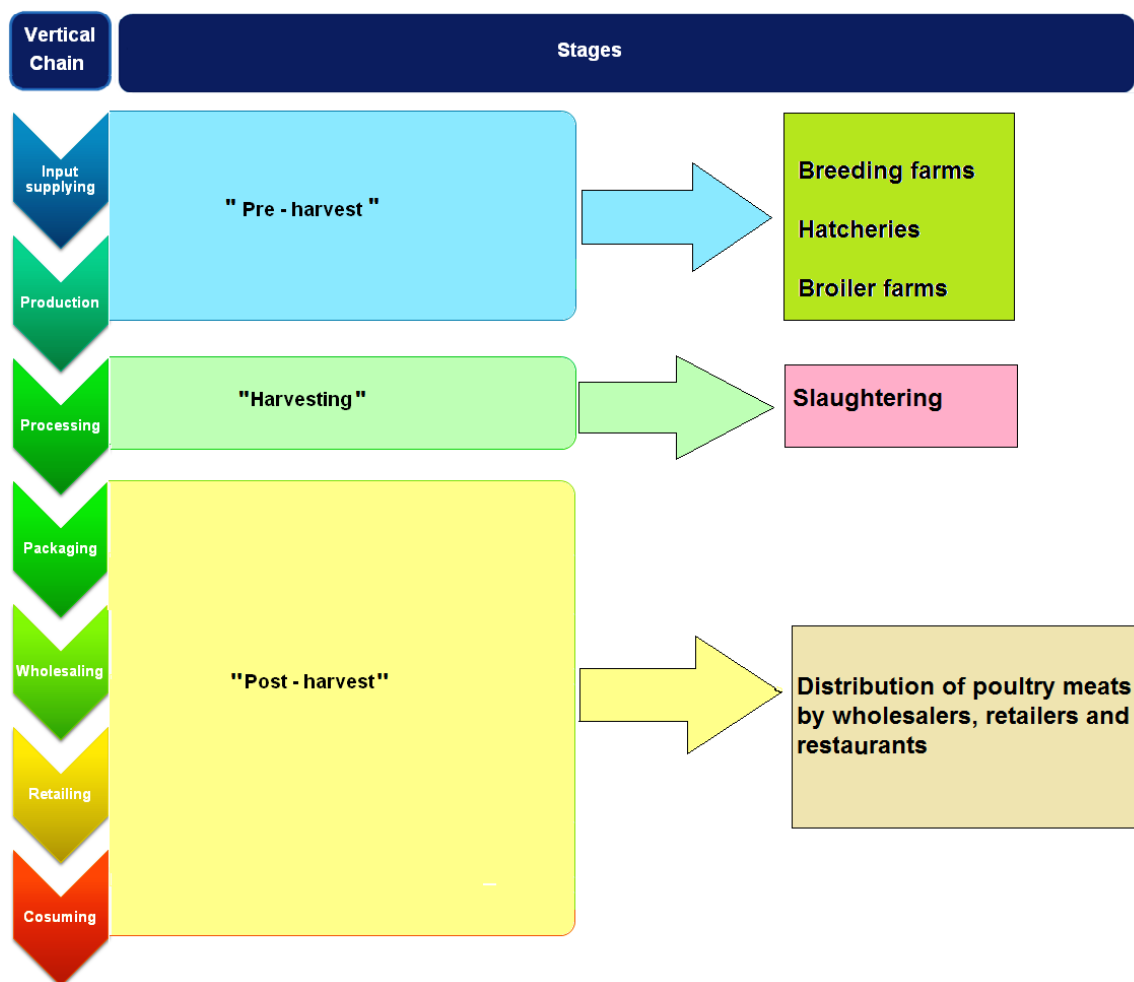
Vertical Chain

Stages

Input supplying

Production

Processing

Packaging

Wholesaling

Retailing

Cosuming

" Pre - harvest "

Breeding farms

Hatcheries

Broiler farms

"Harvesting"

Slaughtering

"Post - harvest"

Distribution of poultry meats by wholesalers, retailers and restaurants